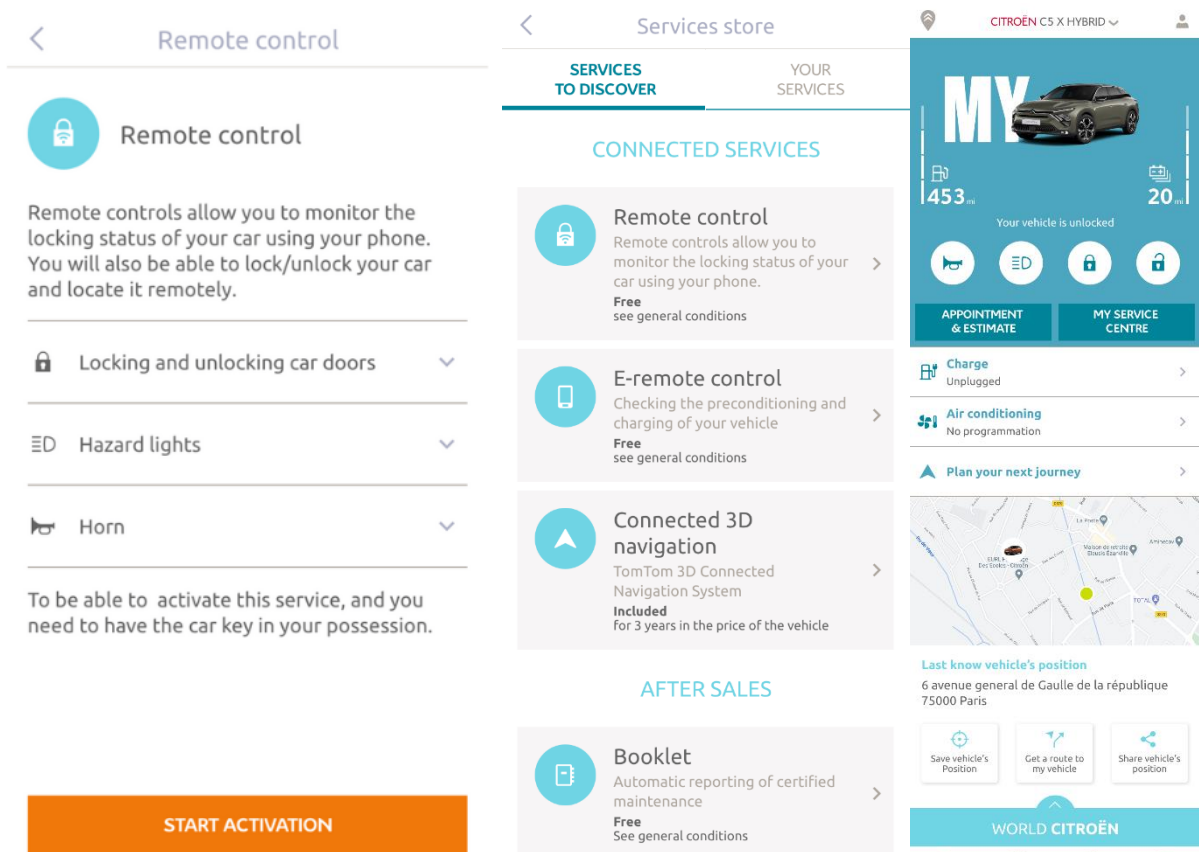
Remote control

Remote control

Remote controls allow you to monitor the locking status of your car using your phone. You will also be able to lock/unlock your car and locate it remotely.

Locking and unlocking car doors

Hazard lights

Horn

To be able to activate this service, and you need to have the car key in your possession.

START ACTIVATION

Services store

SERVICES TO DISCOVER

YOUR SERVICES

CONNECTED SERVICES

Remote control
Remote controls allow you to monitor the locking status of your car using your phone.
Free
see general conditions

E-remote control
Checking the preconditioning and charging of your vehicle
Free
see general conditions

Connected 3D navigation
TomTom 3D Connected Navigation System
Included
for 3 years in the price of the vehicle

AFTER SALES

Booklet
Automatic reporting of certified maintenance
Free
See general conditions

CITROËN C5 X HYBRID

MY

453 mi

20 mi

Your vehicle is unlocked

APPOINTMENT & ESTIMATE

MY SERVICE CENTRE

Charge
Unplugged

Air conditioning
No programmation

Plan your next journey

Last know vehicle's position
6 avenue general de Gaulle de la république
75000 Paris

Save vehicle's Position

Get a route to my vehicle

Share vehicle's position

WORLD CITROËN